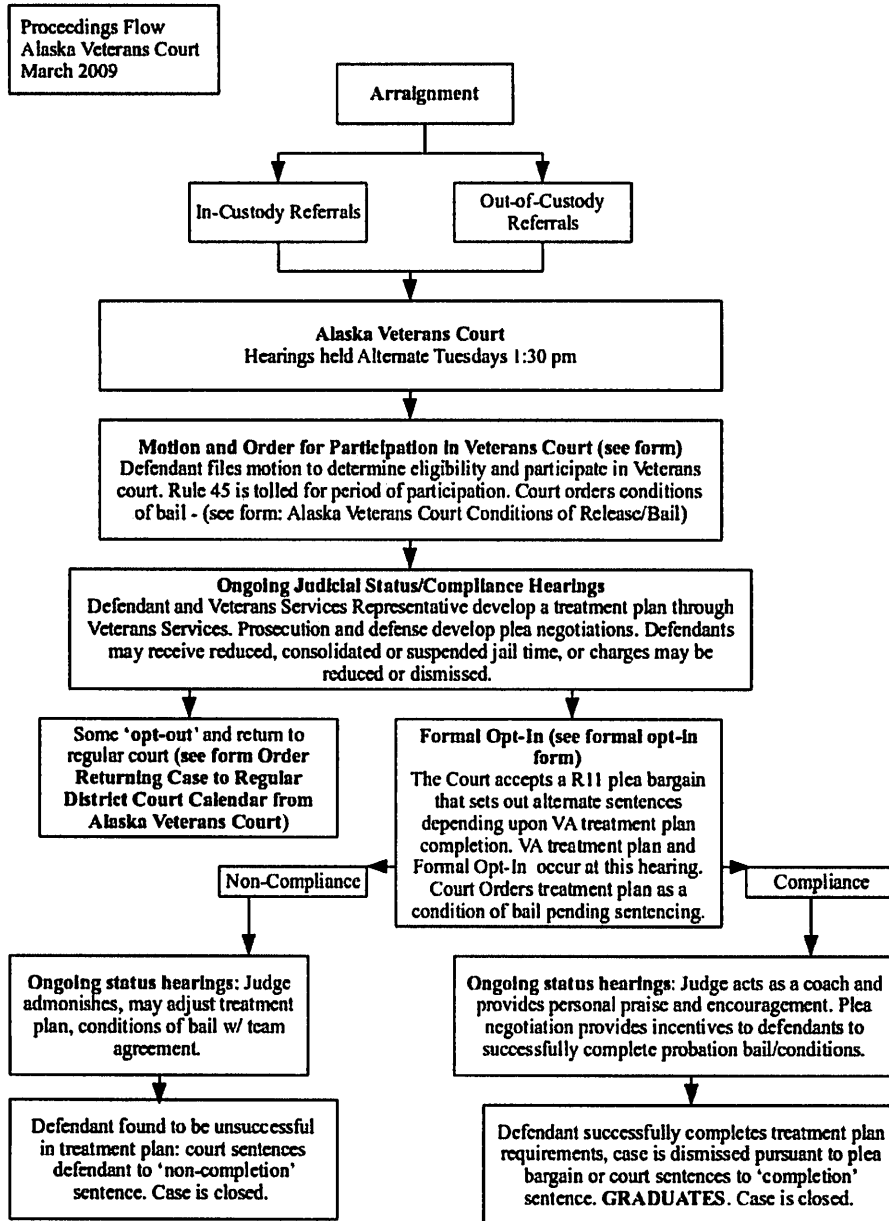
Proceedings Flow
Alaska Veterans Court
March 2009

Arraignment

In-Custody Referrals

Out-of-Custody Referrals

**Alaska Veterans Court**
Hearings held Alternate Tuesdays 1:30 pm

**Motion and Order for Participation in Veterans Court (see form)**
Defendant files motion to determine eligibility and participate in Veterans court. Rule 45 is tolled for period of participation. Court orders conditions of bail - (see form: Alaska Veterans Court Conditions of Release/Bail)

**Ongoing Judicial Status/Compliance Hearings**
Defendant and Veterans Services Representative develop a treatment plan through Veterans Services. Prosecution and defense develop plea negotiations. Defendants may receive reduced, consolidated or suspended jail time, or charges may be reduced or dismissed.

**Some 'opt-out' and return to regular court (see form Order Returning Case to Regular District Court Calendar from Alaska Veterans Court)**

**Formal Opt-In (see formal opt-in form)**
The Court accepts a R11 plea bargain that sets out alternate sentences depending upon VA treatment plan completion. VA treatment plan and Formal Opt-In occur at this hearing. Court Orders treatment plan as a condition of bail pending sentencing.

Non-Compliance

Compliance

**Ongoing status hearings**: Judge admonishes, may adjust treatment plan, conditions of bail w/ team agreement.

**Ongoing status hearings**: Judge acts as a coach and provides personal praise and encouragement. Plea negotiation provides incentives to defendants to successfully complete probation bail/conditions.

Defendant found to be unsuccessful in treatment plan: court sentences defendant to 'non-completion' sentence. Case is closed.

Defendant successfully completes treatment plan requirements, case is dismissed pursuant to plea bargain or court sentences to 'completion' sentence. **GRADUATES**. Case is closed.